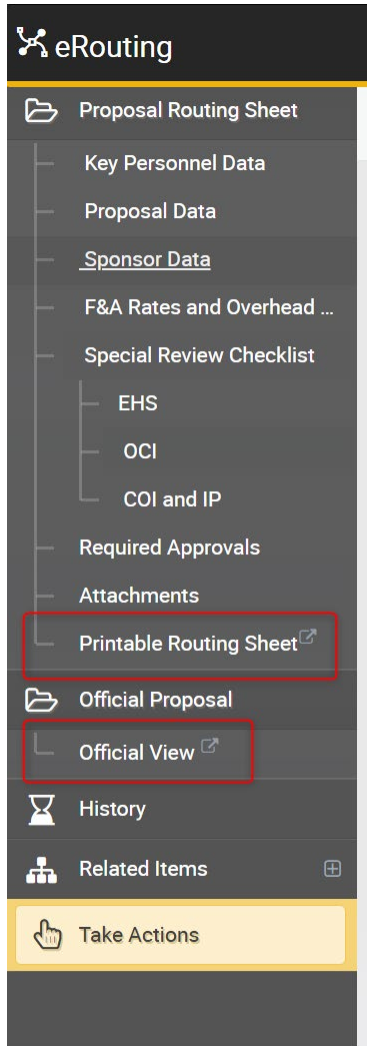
eRouting

Proposal Routing Sheet

Key Personnel Data

Proposal Data

Sponsor Data

F&A Rates and Overhead ...

Special Review Checklist

EHS

OCI

COI and IP

Required Approvals

Attachments

Printable Routing Sheet

Official Proposal

Official View

History

Related Items

Take Actions